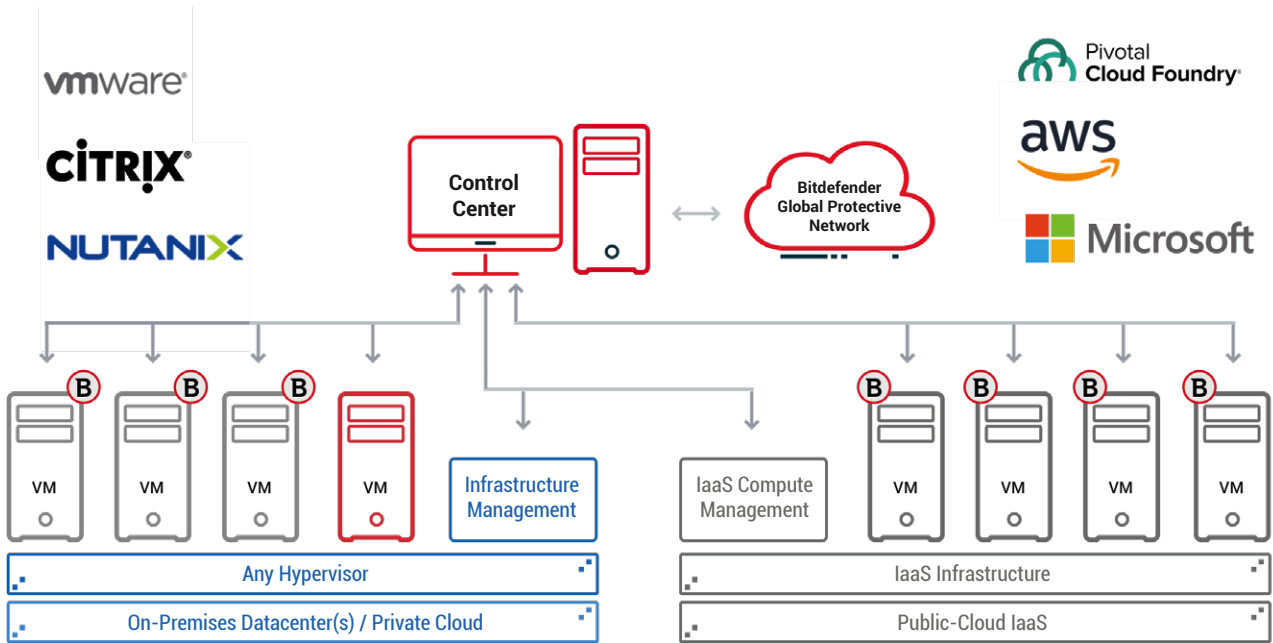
vmware

CITRIX

NUTANIX

Control Center

Bitdefender Global Protective Network

Pivotal Cloud Foundry

aws

Microsoft

B
VM

B
VM

B
VM

VM

Infrastructure Management

IaaS Compute Management

B
VM

B
VM

B
VM

B
VM

Any Hypervisor

On-Premises Datacenter(s) / Private Cloud

IaaS Infrastructure

Public-Cloud IaaS